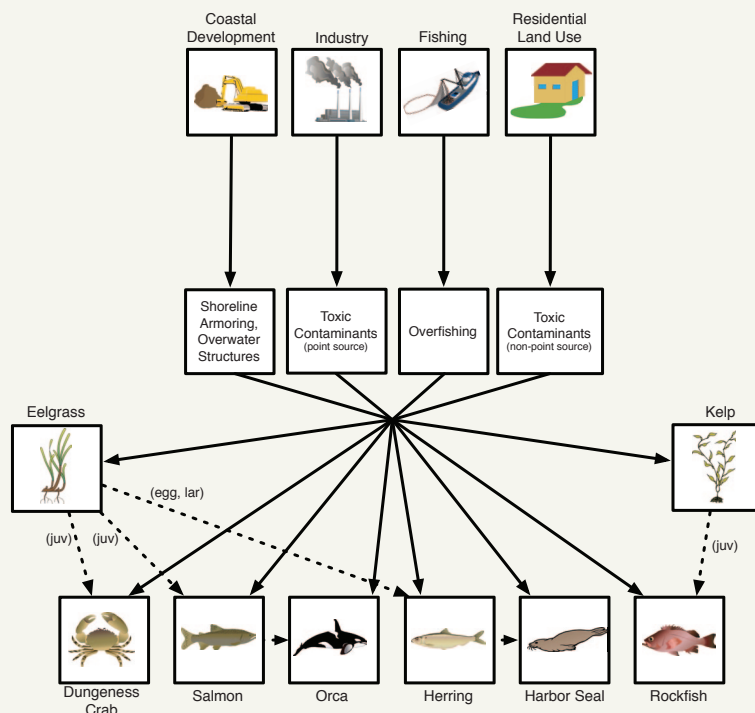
Coastal Development

Industry

Fishing

Residential Land Use

Shoreline Armoring, Overwater Structures

Toxic Contaminants (point source)

Overfishing

Toxic Contaminants (non-point source)

Eelgrass

Kelp

(egg, lar)

(juv)

(juv)

(juv)

Dungeness Crab

Salmon

Orca

Herring

Harbor Seal

Rockfish